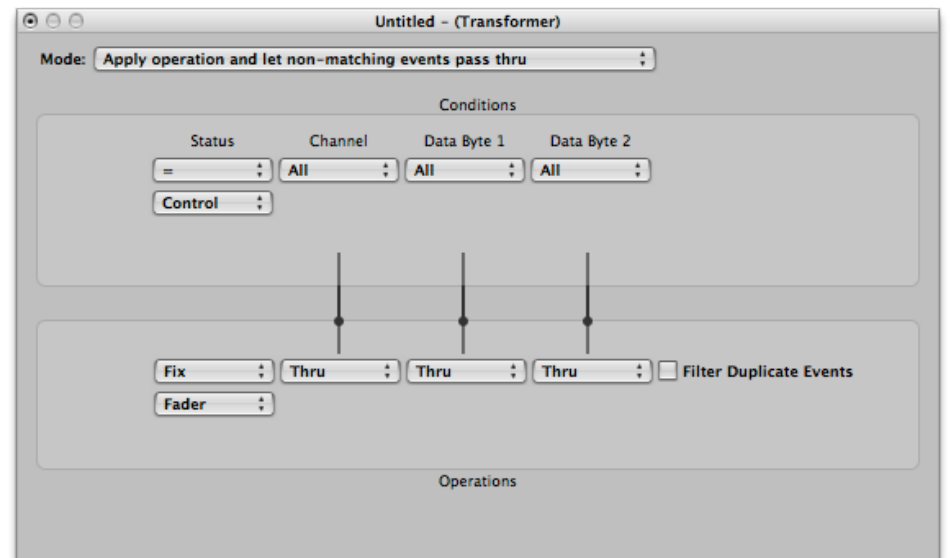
Untitled - (Transformer)

Mode: Apply operation and let non-matching events pass thru

Conditions

| Status | Channel | Data Byte 1 | Data Byte 2 |
|---|---|---|---|
| = | All | All | All |
| Control | | | |

| Fix | Thru | Thru | Thru | Filter Duplicate Events |
|---|---|---|---|---|
| Fader | | | | |

Operations